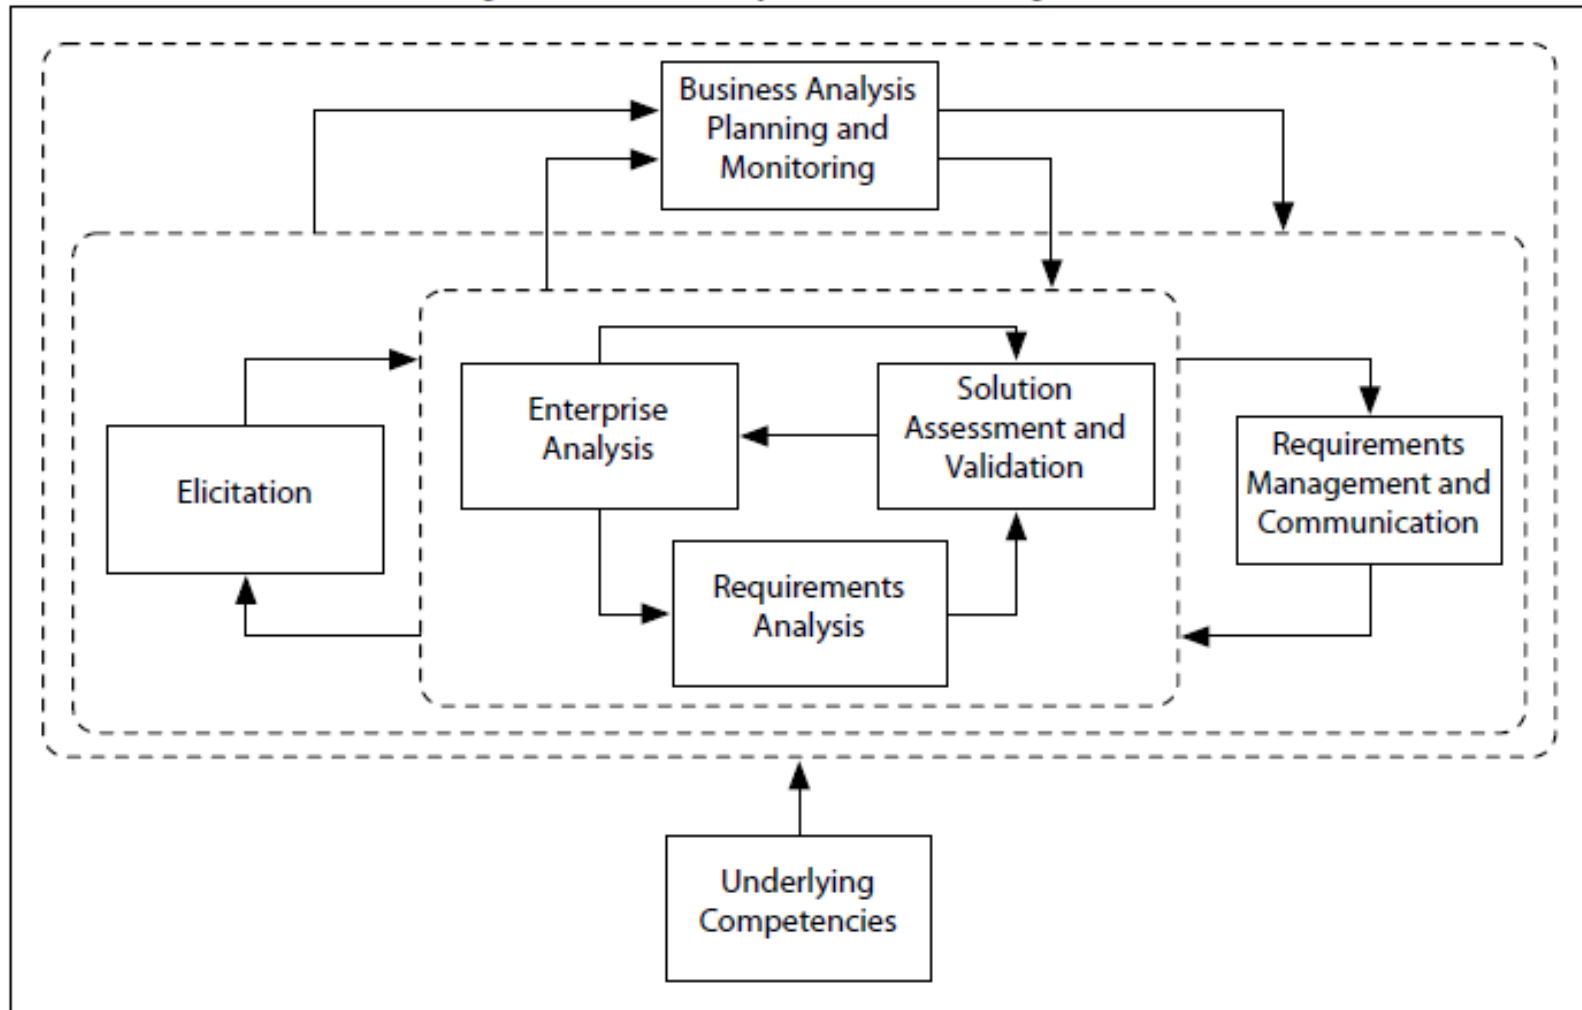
Business Analysis Planning and Monitoring

Elicitation

Enterprise Analysis

Solution Assessment and Validation

Requirements Analysis

Requirements Management and Communication

Underlying Competencies